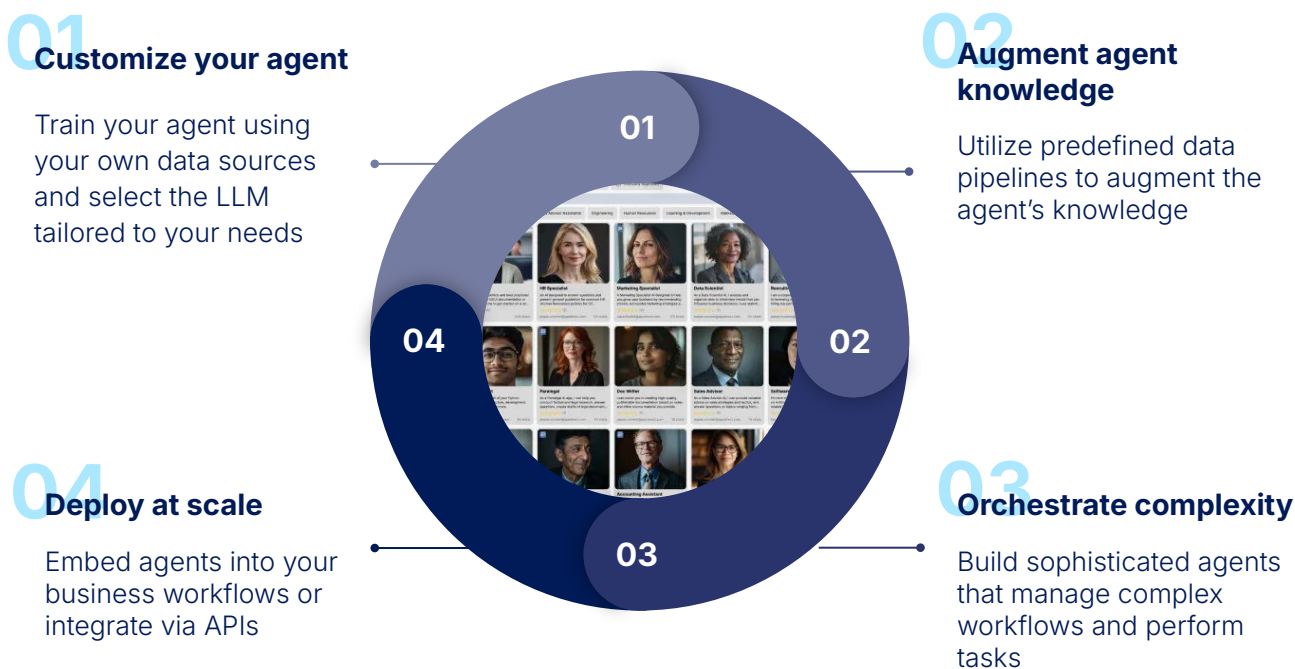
01
Customize your agent

Train your agent using your own data sources and select the LLM tailored to your needs

02
Augment agent knowledge

Utilize predefined data pipelines to augment the agent's knowledge

01

02

03

04

HR Specialist

Marketing Specialist

Data Scientist

Paralegal

Doc Writer

Sales Advisor

Accounting Assistant

04
Deploy at scale

Embed agents into your business workflows or integrate via APIs

03
Orchestrate complexity

Build sophisticated agents that manage complex workflows and perform tasks